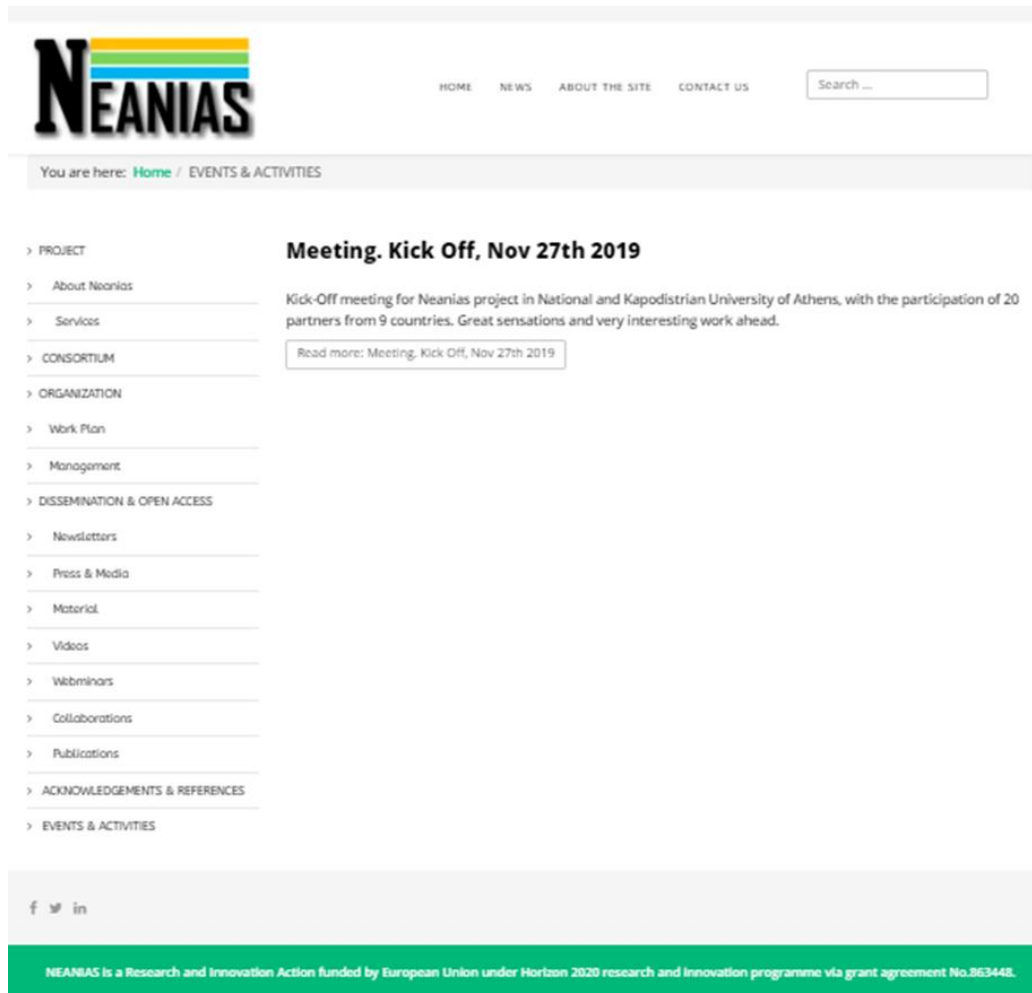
NEANIAS

HOME NEWS ABOUT THE SITE CONTACT US

Search ...

You are here: Home / EVENTS & ACTIVITIES

> PROJECT
> About Neanias
> Services
> CONSORTIUM
> ORGANIZATION
> Work Plan
> Management
> DISSEMINATION & OPEN ACCESS
> Newsletters
> Press & Media
> Material
> Videos
> Webminars
> Collaborations
> Publications
> ACKNOWLEDGEMENTS & REFERENCES
> EVENTS & ACTIVITIES

Meeting. Kick Off, Nov 27th 2019

Kick-Off meeting for Neanias project in National and Kapodistrian University of Athens, with the participation of 20 partners from 9 countries. Great sensations and very interesting work ahead.

Read more: Meeting. Kick Off, Nov 27th 2019

NEANIAS is a Research and Innovation Action funded by European Union under Horizon 2020 research and innovation programme via grant agreement No.863448.